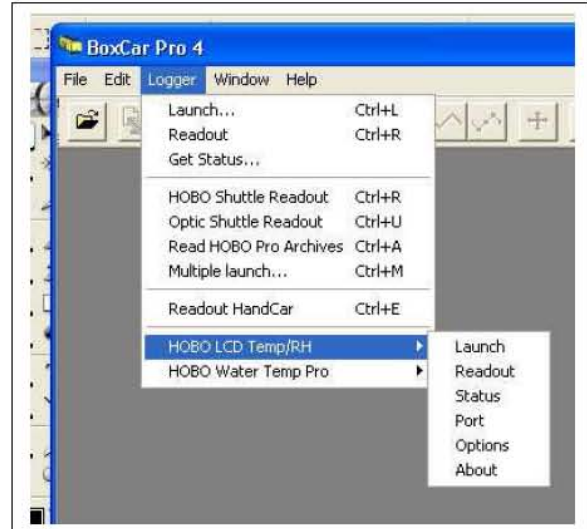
BoxCar Pro 4

File Edit Logger Window Help

Launch... Ctrl+L
Readout Ctrl+R
Get Status...

HOBO Shuttle Readout Ctrl+R
Optic Shuttle Readout Ctrl+U
Read HOBO Pro Archives Ctrl+A
Multiple launch... Ctrl+M

Readout HandCar Ctrl+E

HOBO LCD Temp/RH
HOBO Water Temp Pro

Launch
Readout
Status
Port
Options
About